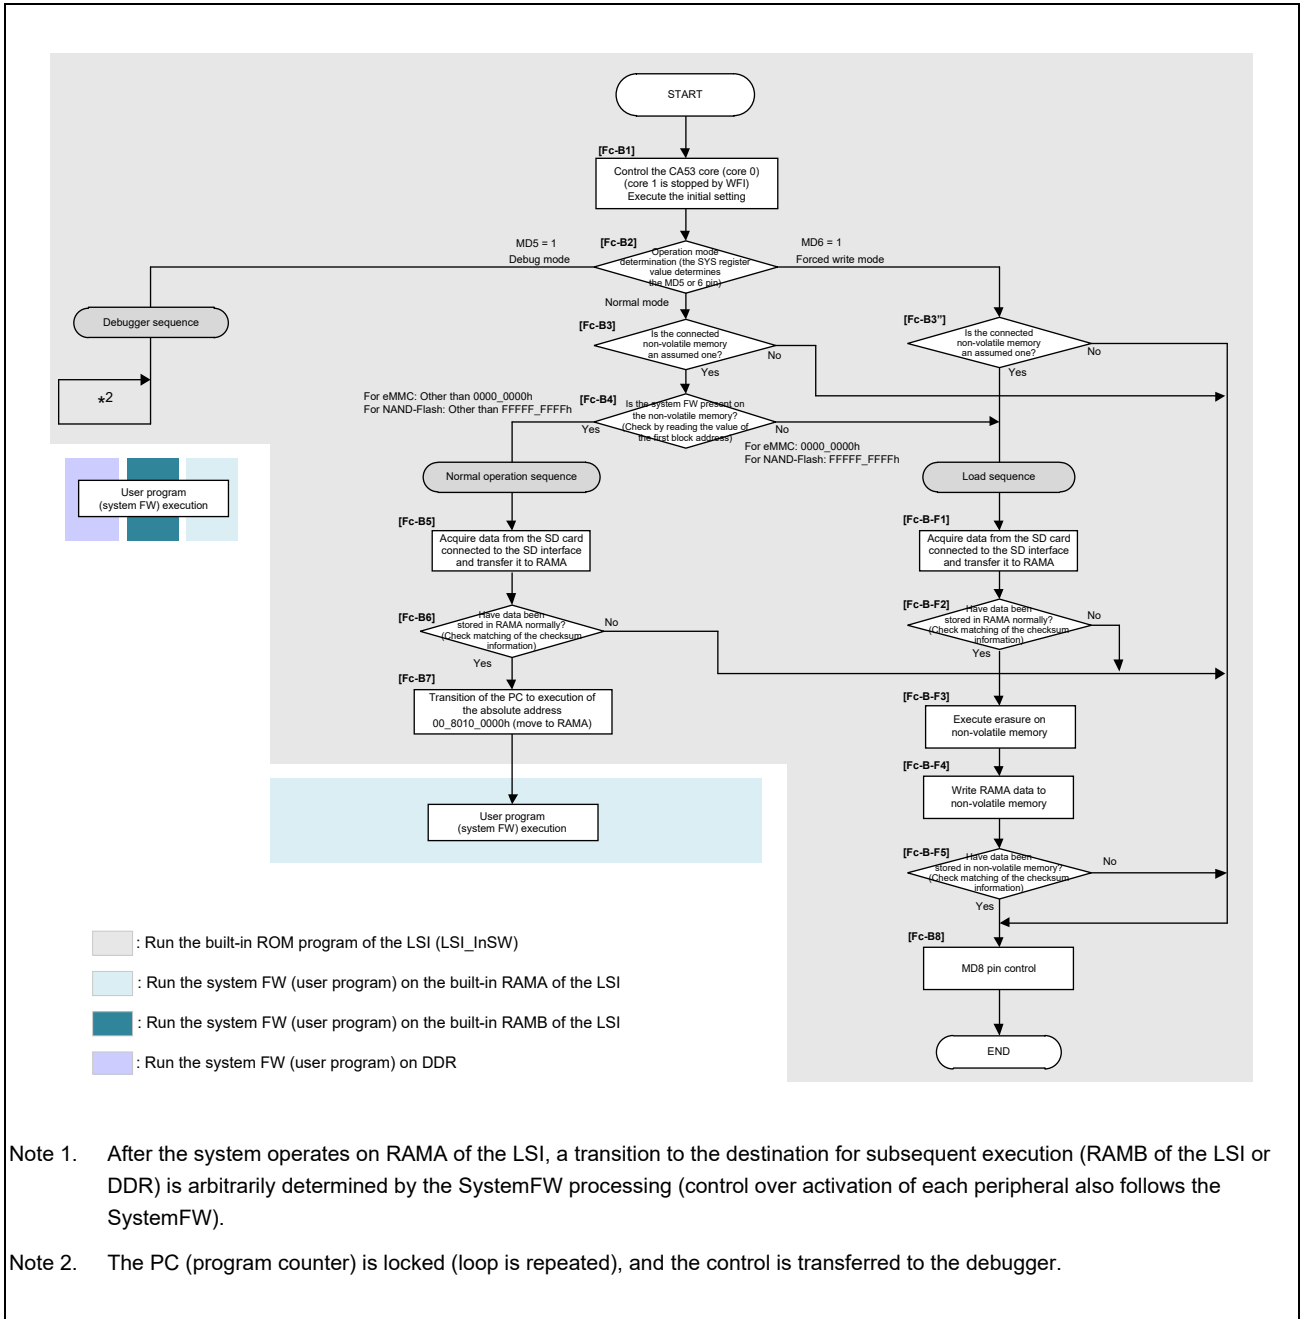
START

[Fc-B1]
Control the CA53 core (core 0)
(core 1 is stopped by WFI)
Execute the initial setting

MD5 = 1
Debug mode

[Fc-B2]
Operation mode determination (the SYS register value determines the MD5 or 6 pin)

MD6 = 1
Forced write mode

Normal mode

Debugger sequence

*2

[Fc-B3]
Is the connected non-volatile memory an assumed one?

No

Yes

[Fc-B3"]
Is the connected non-volatile memory an assumed one?

No

Yes

For eMMC: Other than 0000_0000h
For NAND-Flash: Other than FFFFF_FFFFh

[Fc-B4]
Is the system FW present on the non-volatile memory? (Check by reading the value of the first block address)

Yes

No

For eMMC: 0000_0000h
For NAND-Flash: FFFFF_FFFFh

User program
(system FW) execution

Normal operation sequence

Load sequence

[Fc-B5]
Acquire data from the SD card connected to the SD interface and transfer it to RAMA

[Fc-B-F1]
Acquire data from the SD card connected to the SD interface and transfer it to RAMA

[Fc-B6]
Have data been stored in RAMA normally? (Check matching of the checksum information)

No

Yes

[Fc-B-F2]
Have data been stored in RAMA normally? (Check matching of the checksum information)

No

Yes

[Fc-B7]
Transition of the PC to execution of the absolute address 00_8010_0000h (move to RAMA)

[Fc-B-F3]
Execute erasure on non-volatile memory

[Fc-B-F4]
Write RAMA data to non-volatile memory

User program
(system FW) execution

[Fc-B-F5]
Have data been stored in non-volatile memory? (Check matching of the checksum information)

No

Yes

[Fc-B8]
MD8 pin control

END

: Run the built-in ROM program of the LSI (LSI_InSW)

: Run the system FW (user program) on the built-in RAMA of the LSI

: Run the system FW (user program) on the built-in RAMB of the LSI

: Run the system FW (user program) on DDR

Note 1. After the system operates on RAMA of the LSI, a transition to the destination for subsequent execution (RAMB of the LSI or DDR) is arbitrarily determined by the SystemFW processing (control over activation of each peripheral also follows the SystemFW).

Note 2. The PC (program counter) is locked (loop is repeated), and the control is transferred to the debugger.